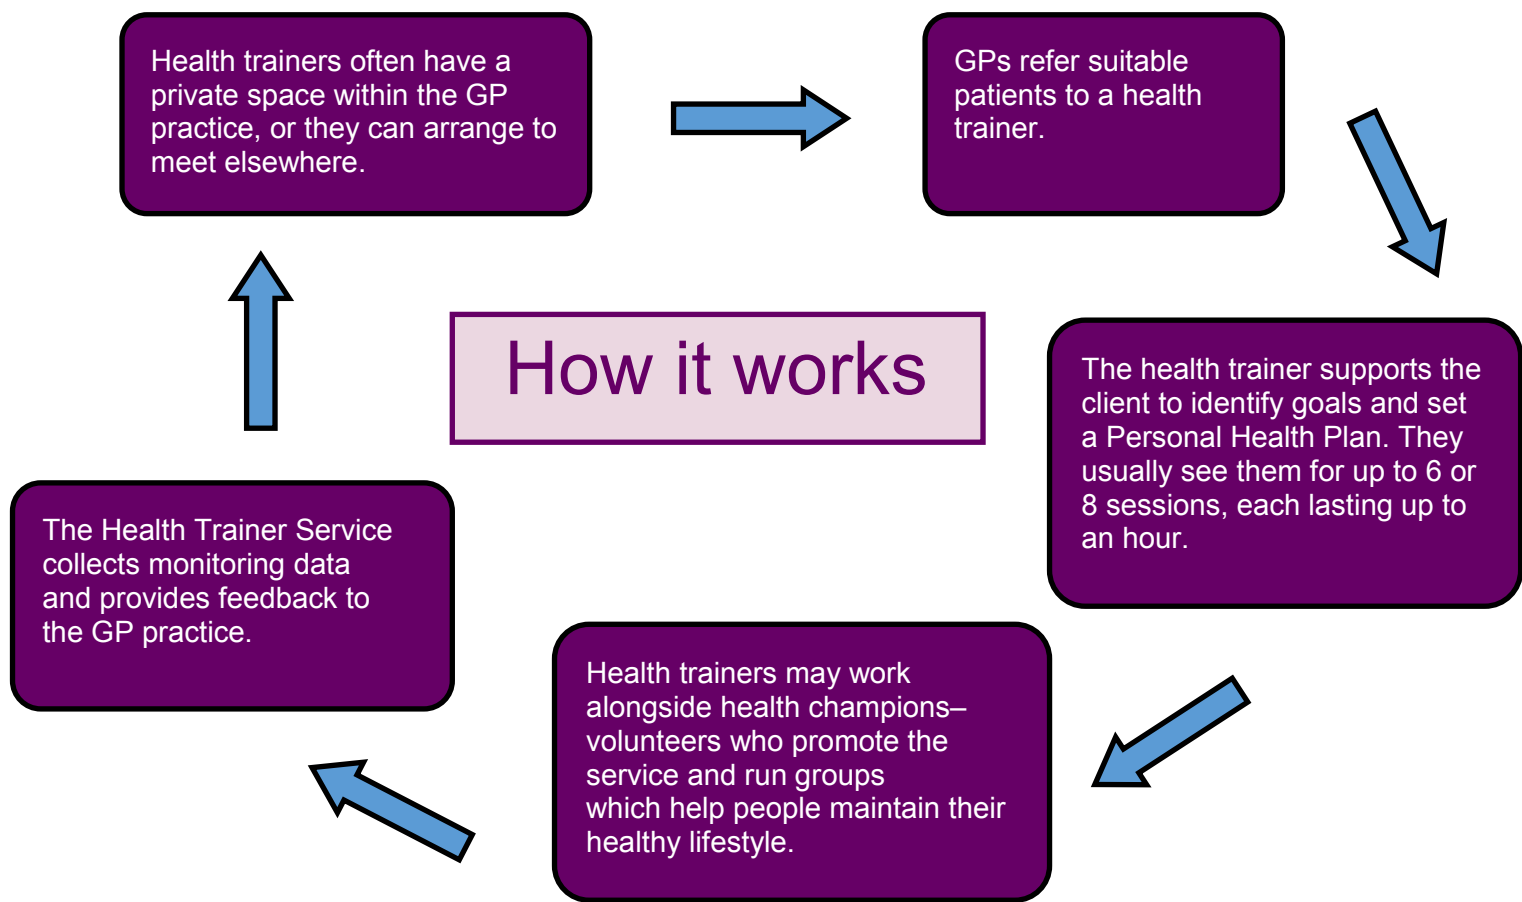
Health trainers often have a private space within the GP practice, or they can arrange to meet elsewhere.

GPs refer suitable patients to a health trainer.

How it works

The health trainer supports the client to identify goals and set a Personal Health Plan. They usually see them for up to 6 or 8 sessions, each lasting up to an hour.

Health trainers may work alongside health champions– volunteers who promote the service and run groups which help people maintain their healthy lifestyle.

The Health Trainer Service collects monitoring data and provides feedback to the GP practice.